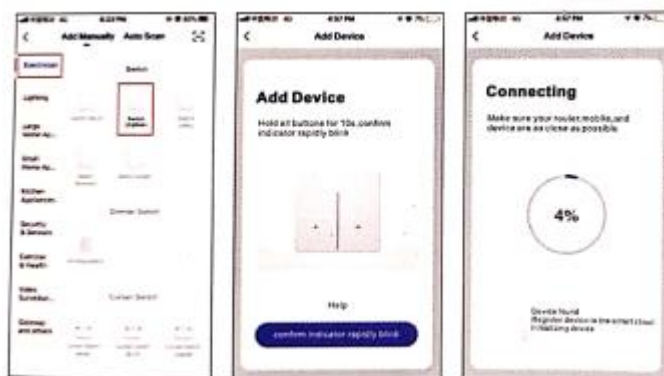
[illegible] 4:23 PM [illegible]

<

Add Manually Auto Scan

Electrician

Switch

Lighting

Large Home Ap...

Small Home Ap...

Kitchen Appliances

Security & Sensors

Exercise & Health

Video Surveillan...

Gateway and others

Dimmer Switch

Curtain Switch

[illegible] 4:27 PM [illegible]

<

Add Device

Add Device

Hold all buttons for 10s,confirm indicator rapidly blink

Help

confirm indicator rapidly blink

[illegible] 4:27 PM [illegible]

<

Add Device

Connecting

Make sure your router,mobile,and device are as close as possible

4%

Device found
Register device to the smart cloud
Initializing device